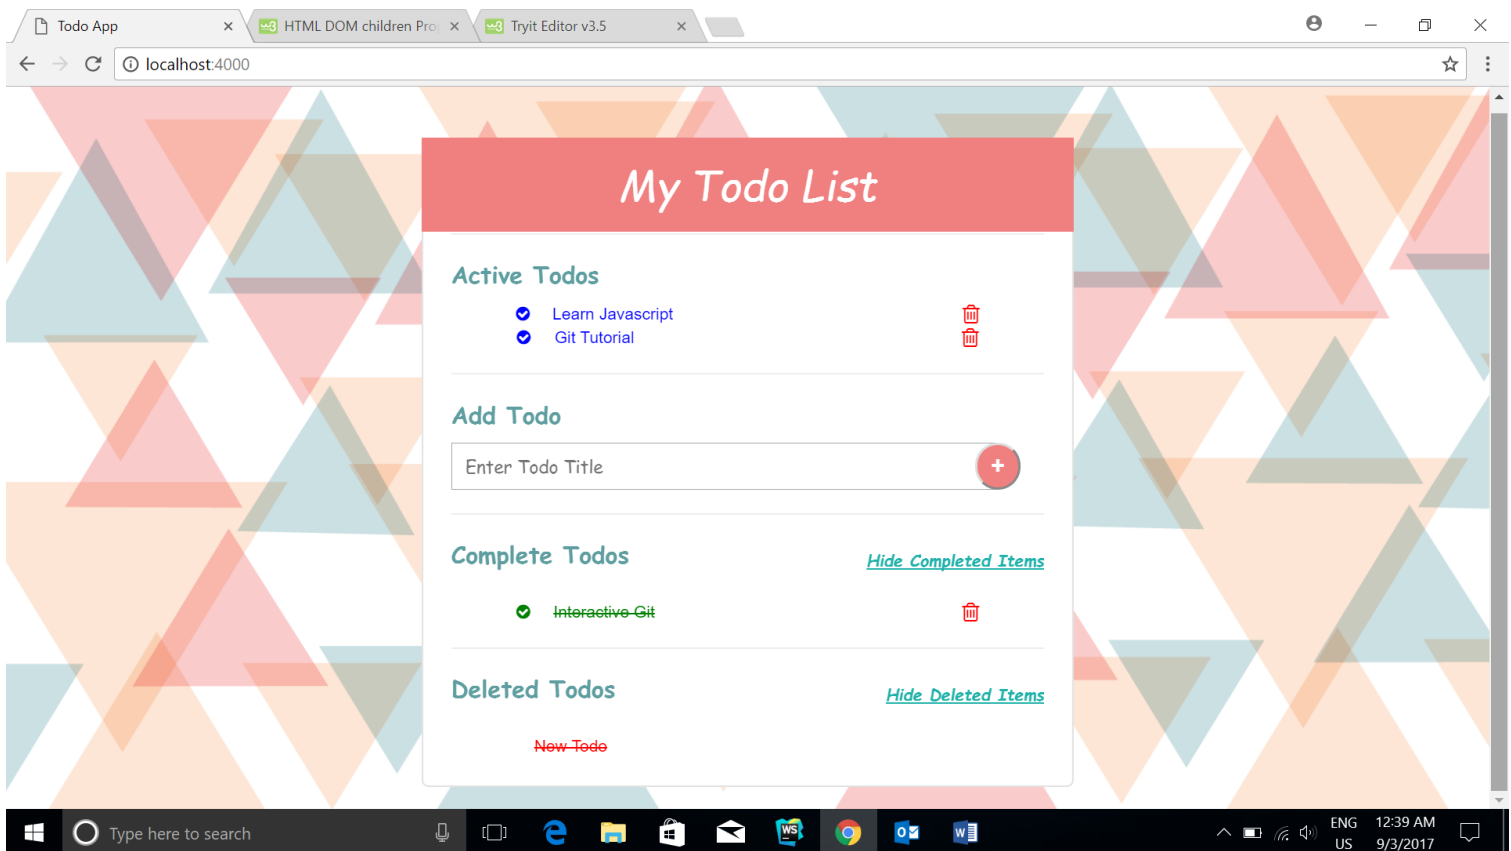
Todo App ×
HTML DOM children Pro ×
Tryit Editor v3.5 ×

localhost:4000

My Todo List

Active Todos

Learn Javascript
Git Tutorial

Add Todo

Enter Todo Title
+

Complete Todos
Hide Completed Items

~~Interactive Git~~

Deleted Todos
Hide Deleted Items

~~New Todo~~

Type here to search

ENG
US
12:39 AM
9/3/2017